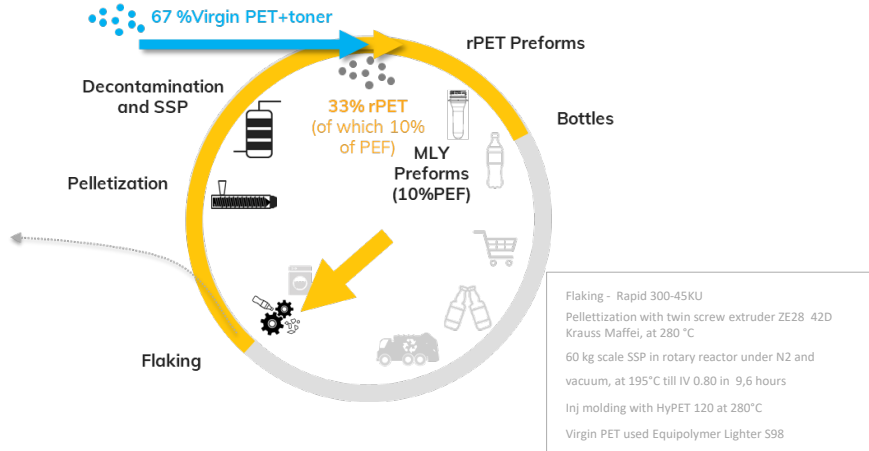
67 %Virgin PET+toner

rPET Preforms

Decontamination and SSP

33% rPET (of which 10% of PEF)

Bottles

MLY Preforms (10%PEF)

Pelletization

Flaking

Flaking - Rapid 300-45KU

Pellettization with twin screw extruder ZE28 42D Krauss Maffei, at 280 °C

60 kg scale SSP in rotary reactor under N2 and vacuum, at 195°C till IV 0.80 in 9,6 hours

Inj molding with HyPET 120 at 280°C

Virgin PET used Equipolymer Lighter S98